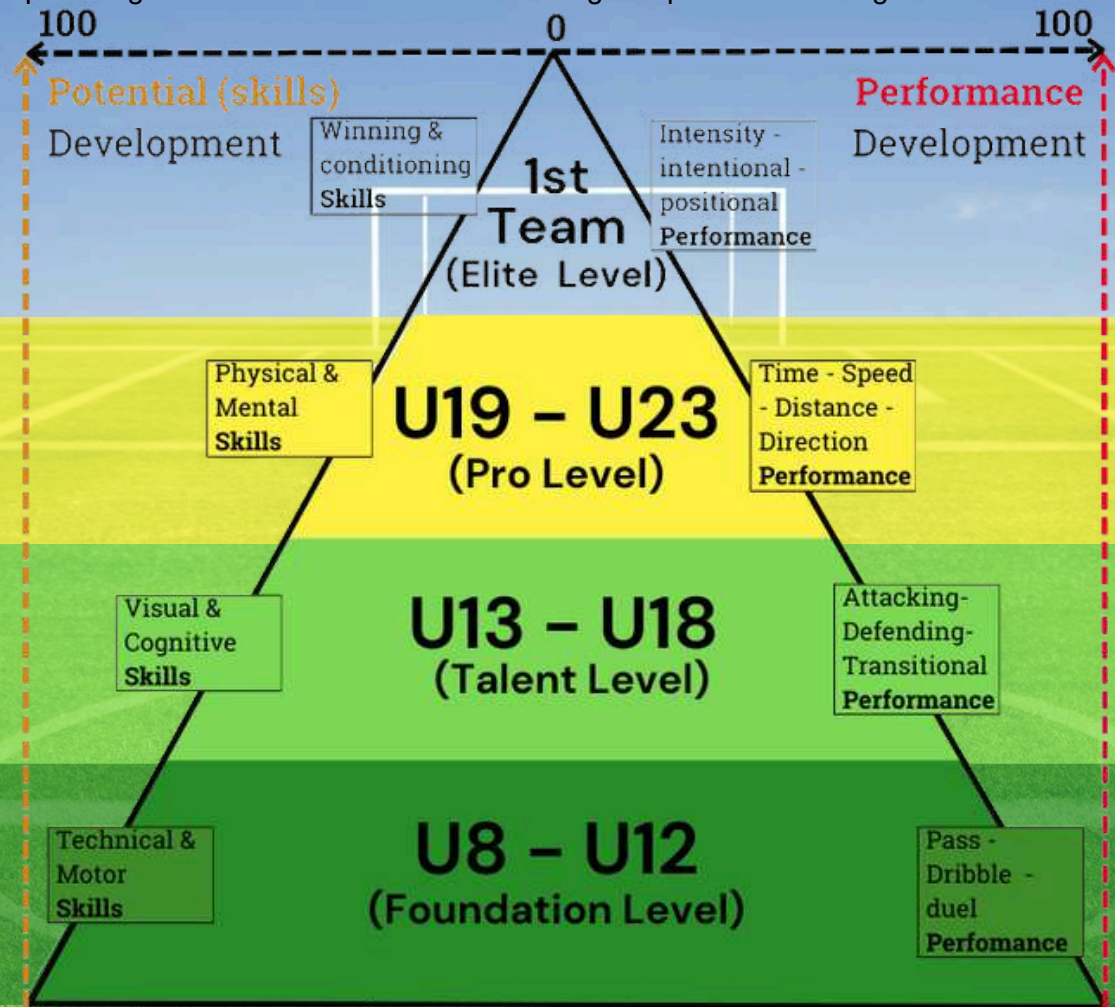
100

0

100

Potential (skills) Development

Performance Development

Winning & conditioning **Skills**

1st Team (Elite Level)

Intensity - intentional - positional **Performance**

Physical & Mental **Skills**

U19 – U23 (Pro Level)

Time - Speed - Distance - Direction **Performance**

Visual & Cognitive **Skills**

U13 – U18 (Talent Level)

Attacking- Defending- Transitional **Performance**

Technical & Motor **Skills**

U8 – U12 (Foundation Level)

Pass - Dribble - duel **Perfomance**